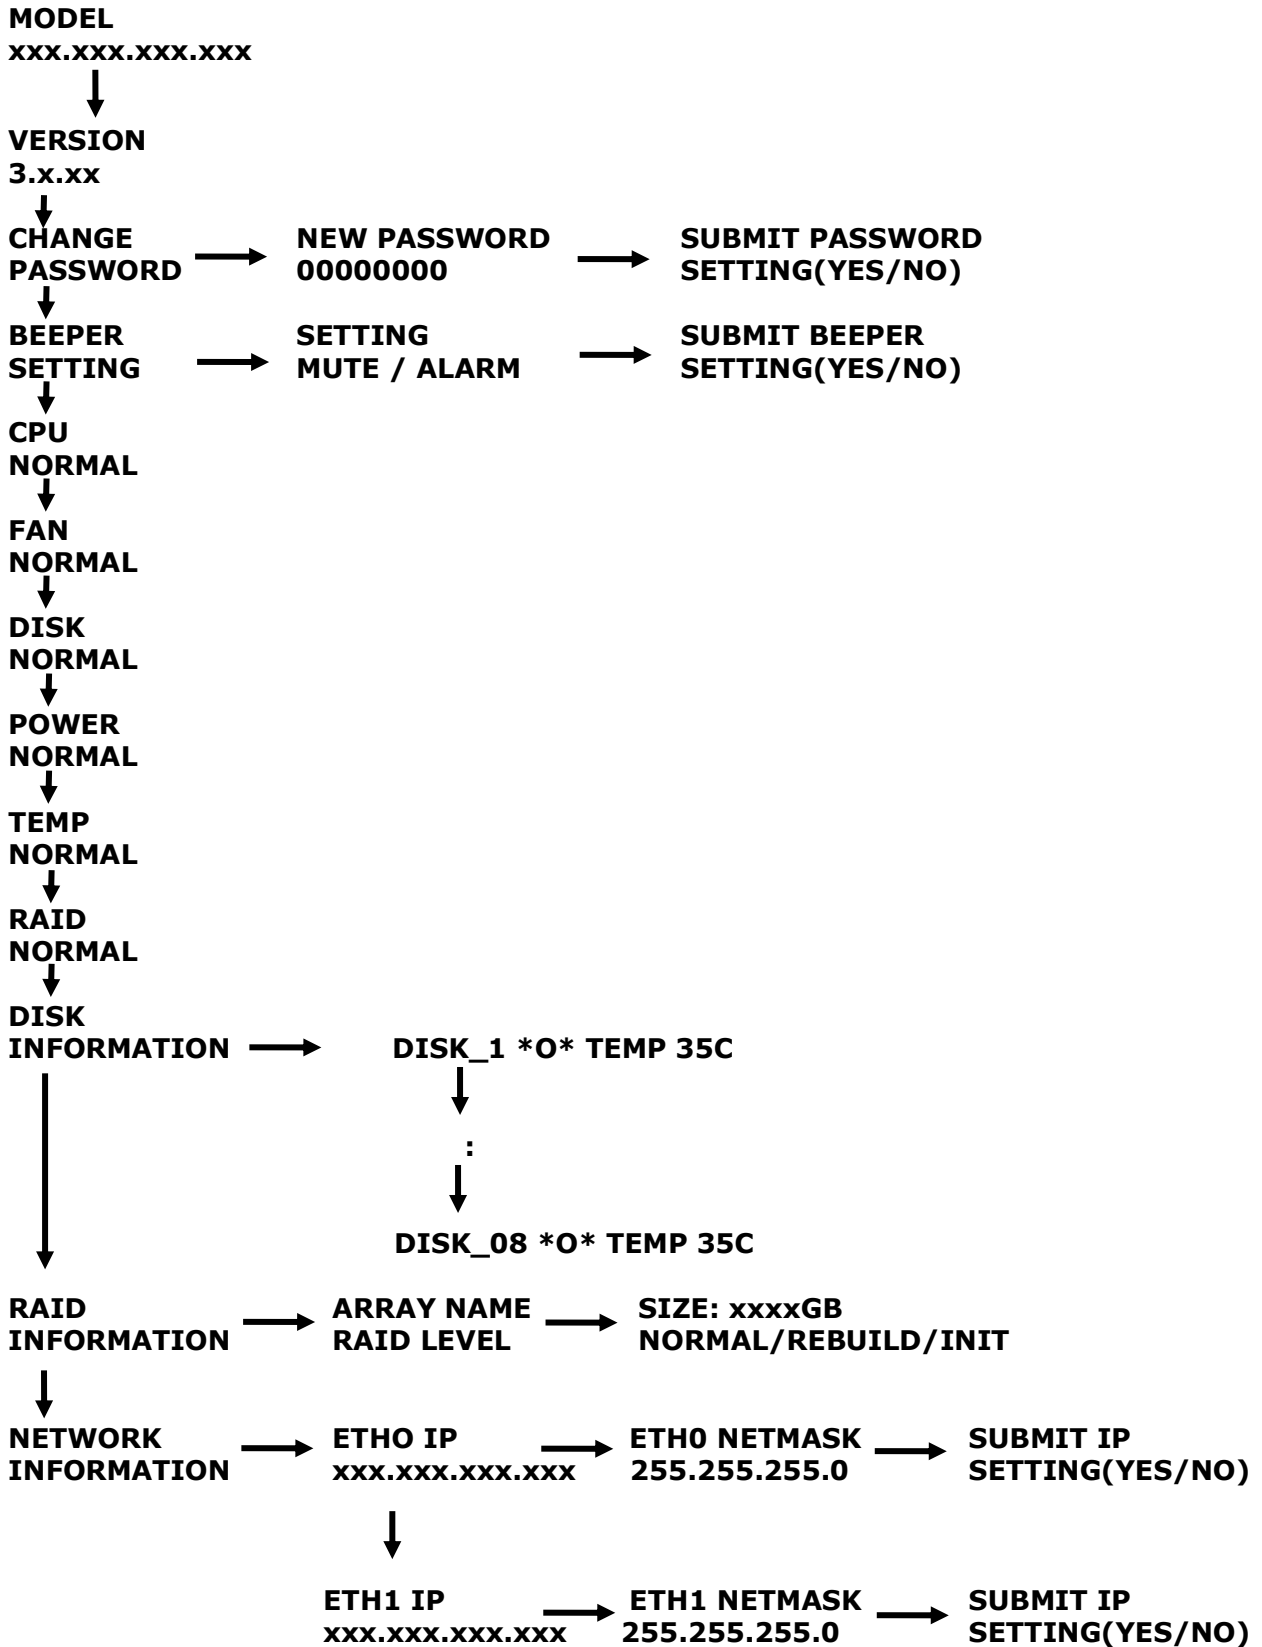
MODEL
xxx.xxx.xxx.xxx

VERSION
3.x.xx

CHANGE PASSWORD

NEW PASSWORD
00000000

SUBMIT PASSWORD SETTING(YES/NO)

BEEPER SETTING

SETTING
MUTE / ALARM

SUBMIT BEEPER SETTING(YES/NO)

CPU
NORMAL

FAN
NORMAL

DISK
NORMAL

POWER
NORMAL

TEMP
NORMAL

RAID
NORMAL

DISK INFORMATION

DISK_1 *O* TEMP 35C

:

DISK_08 *O* TEMP 35C

RAID INFORMATION

ARRAY NAME
RAID LEVEL

SIZE: xxxxGB
NORMAL/REBUILD/INIT

NETWORK INFORMATION

ETHO IP
xxx.xxx.xxx.xxx

ETH0 NETMASK
255.255.255.0

SUBMIT IP SETTING(YES/NO)

ETH1 IP
xxx.xxx.xxx.xxx

ETH1 NETMASK
255.255.255.0

SUBMIT IP SETTING(YES/NO)